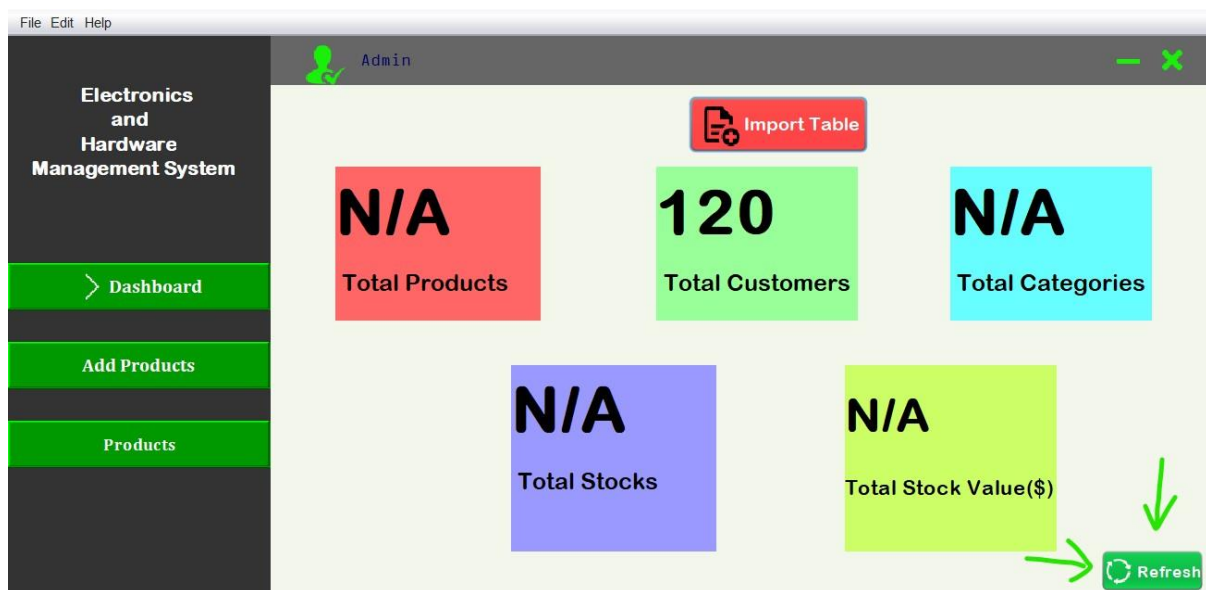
File Edit Help

Electronics
and
Hardware
Management System

Dashboard

Add Products

Products

Admin

Import Table

N/A
Total Products

120
Total Customers

N/A
Total Categories

N/A
Total Stocks

N/A
Total Stock Value($)

Refresh